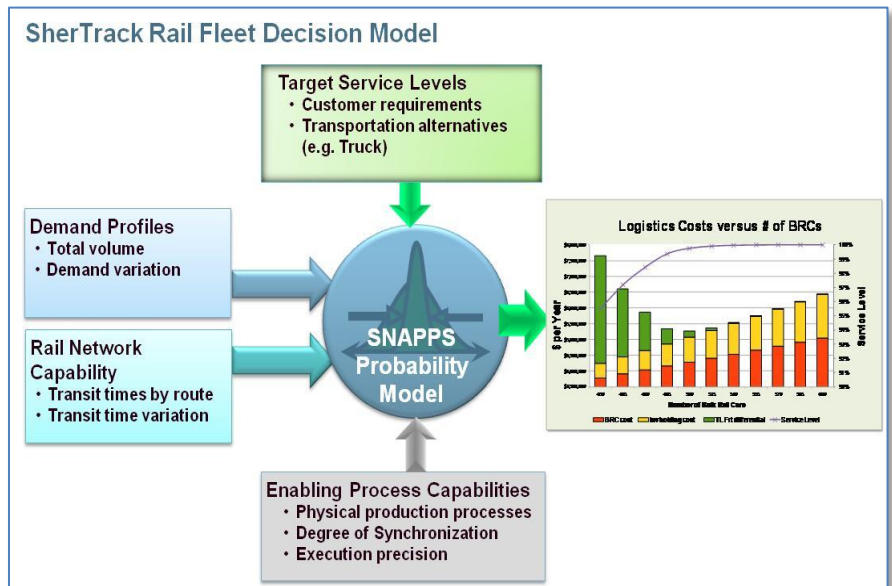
SherTrack Rail Fleet Decision Model

Target Service Levels
• Customer requirements
• Transportation alternatives (e.g. Truck)

Demand Profiles
• Total volume
• Demand variation

Rail Network Capability
• Transit times by route
• Transit time variation

SNAPPS Probability Model

Logistics Costs versus # of BRCs

$ per Year

Service Level

Number of Bulk Rail Cars

BRC cost
Warehousing cost
TL Frt differential
Service Level

Enabling Process Capabilities
• Physical production processes
• Degree of Synchronization
• Execution precision